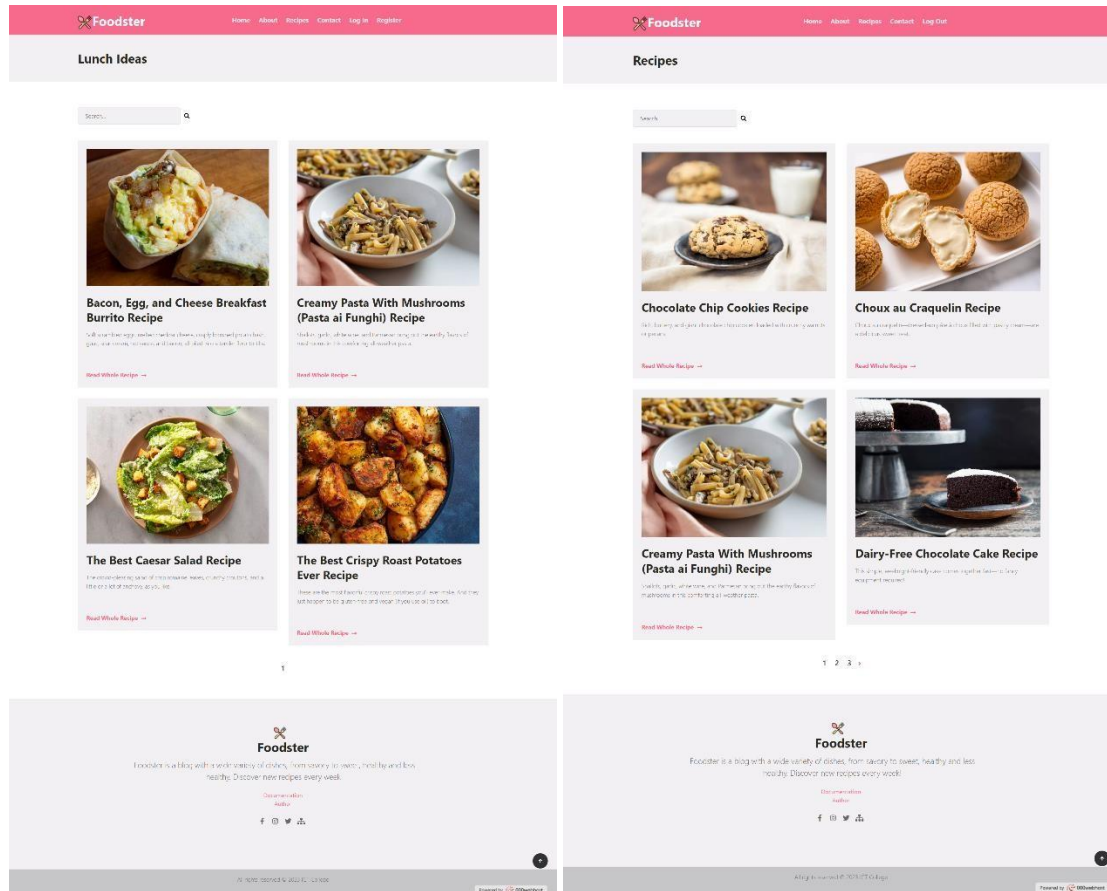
Foodster

Home About Recipes Contact Log In Register

Lunch Ideas

Search...

Bacon, Egg, and Cheese Breakfast Burrito Recipe

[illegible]

Read Whole Recipe →

Creamy Pasta With Mushrooms (Pasta ai Funghi) Recipe

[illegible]

Read Whole Recipe →

The Best Caesar Salad Recipe

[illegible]

Read Whole Recipe →

The Best Crispy Roast Potatoes Ever Recipe

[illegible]

Read Whole Recipe →

1

Foodster

Foodster is a blog with a wide variety of dishes, from savory to sweet, healthy and less healthy. Discover new recipes every week.

Documentation
Author

All rights reserved © 2023 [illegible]

Foodster

Home About Recipes Contact Log Out

Recipes

Search

Chocolate Chip Cookies Recipe

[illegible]

Read Whole Recipe →

Choux au Craquelin Recipe

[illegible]

Read Whole Recipe →

Creamy Pasta With Mushrooms (Pasta ai Funghi) Recipe

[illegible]

Read Whole Recipe →

Dairy-Free Chocolate Cake Recipe

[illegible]

Read Whole Recipe →

1 2 3 ›

Foodster

Foodster is a blog with a wide variety of dishes, from savory to sweet, healthy and less healthy. Discover new recipes every week!

Documentation
Author

All rights reserved © 2023 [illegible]

Powered by 000webhost